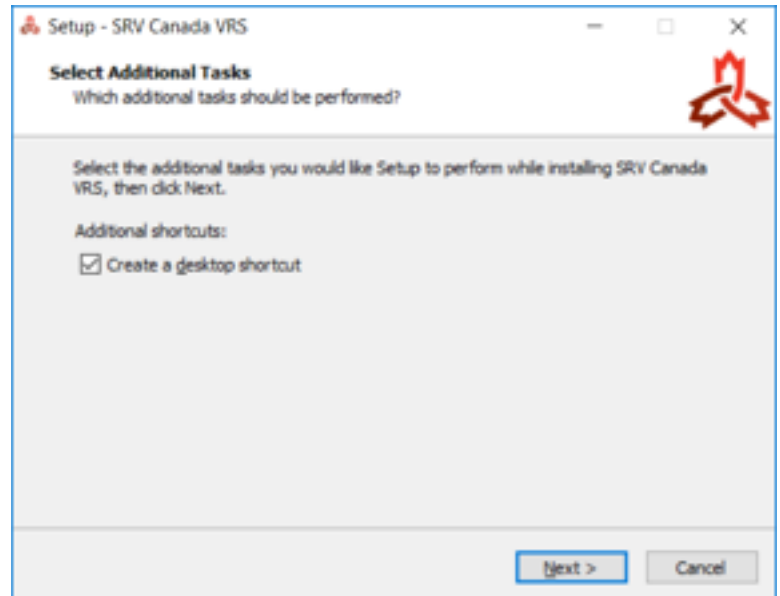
Setup - SRV Canada VRS

Select Additional Tasks
Which additional tasks should be performed?

Select the additional tasks you would like Setup to perform while installing SRV Canada VRS, then click Next.

Additional shortcuts:

Create a desktop shortcut

Next >
Cancel